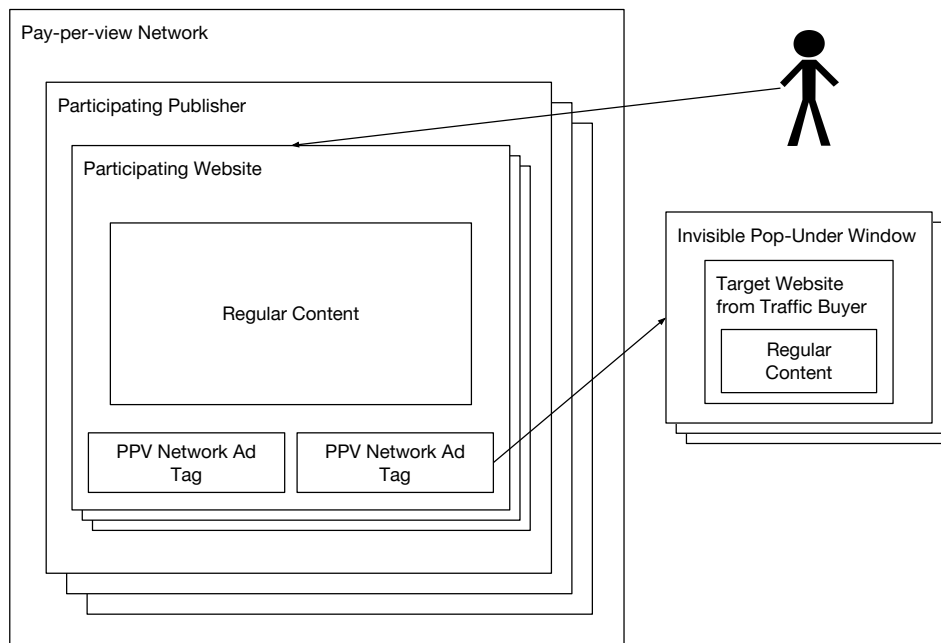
Pay-per-view Network

Participating Publisher

Participating Website

Regular Content

PPV Network Ad Tag

PPV Network Ad Tag

Invisible Pop-Under Window

Target Website from Traffic Buyer

Regular Content